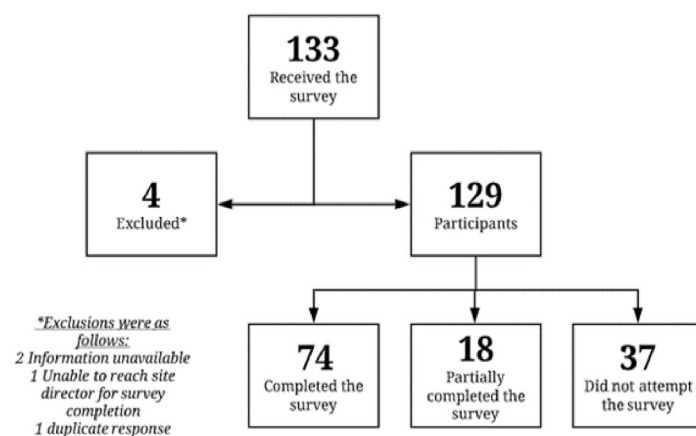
133
Received the survey

4
Excluded*

129
Participants

*Exclusions were as follows:
2 Information unavailable
1 Unable to reach site director for survey completion
1 duplicate response

74
Completed the survey

18
Partially completed the survey

37
Did not attempt the survey